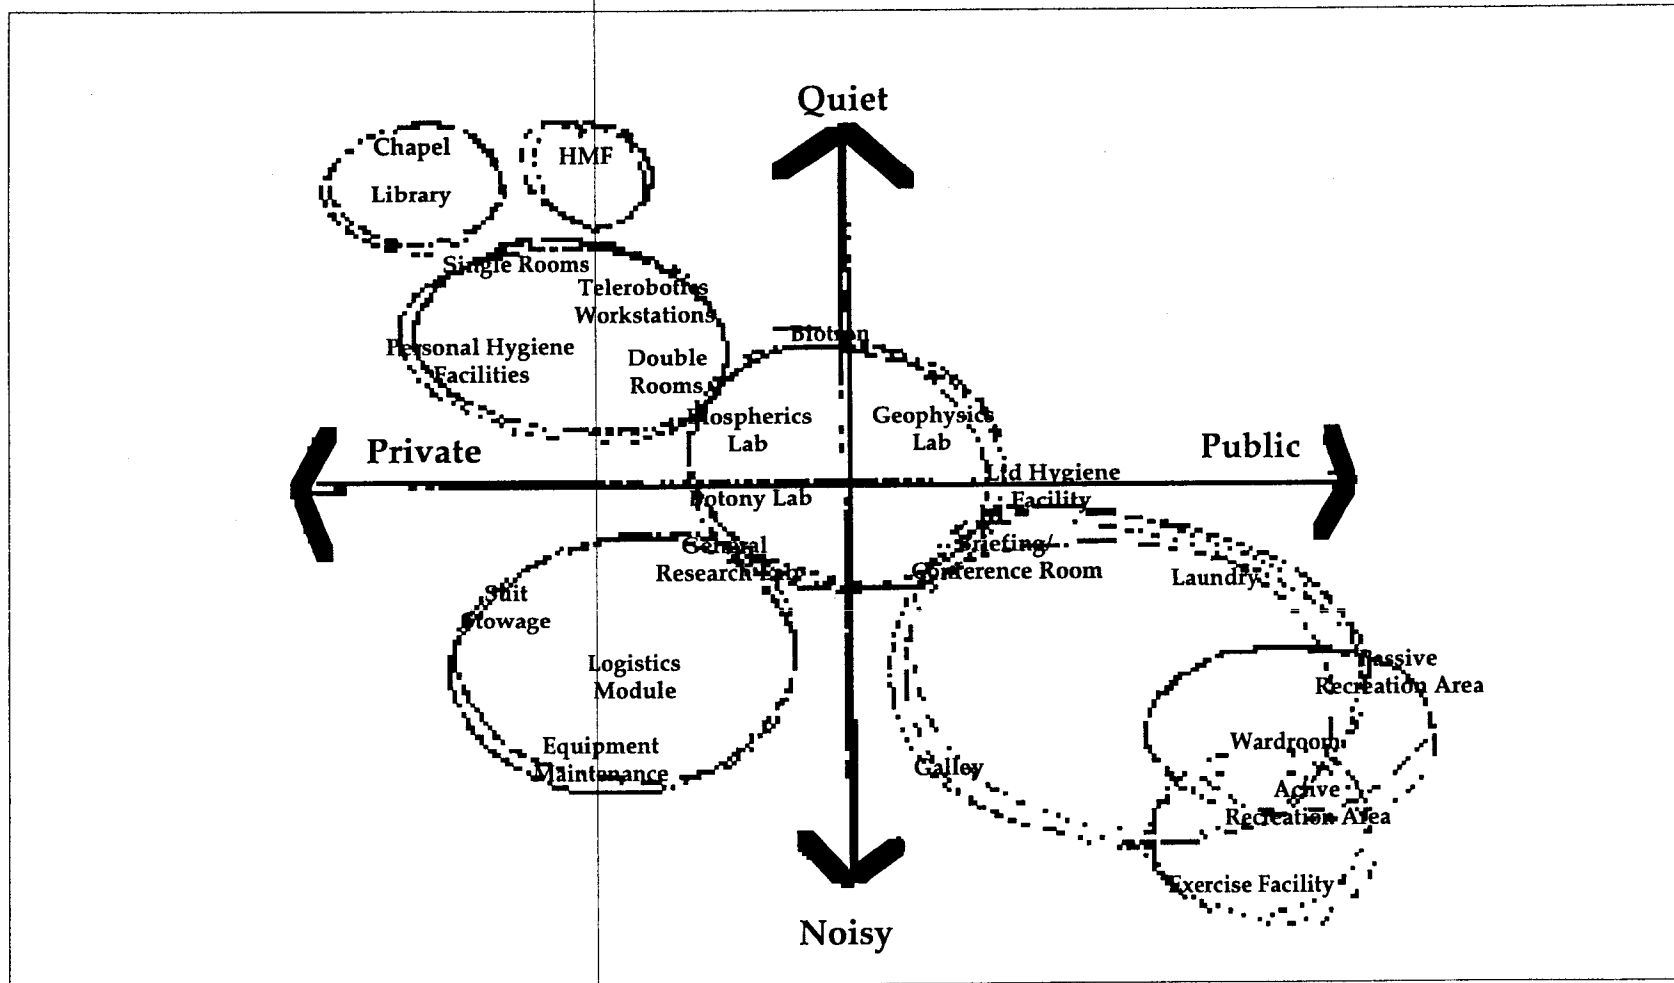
Quiet

Chapel

Library

HMF

Single Rooms

Telerobotics Workstations

Personal Hygiene Facilities

Double Rooms

Biotron

Biospherics Lab

Geophysics Lab

Private

Public

Lid Hygiene Facility

Botony Lab

General Research Lab

Briefing/ Conference Room

Laundry

Suit Stowage

Logistics Module

Equipment Maintenance

Passive Recreation Area

Wardroom

Galley

Active Recreation Area

Exercise Facility

Noisy